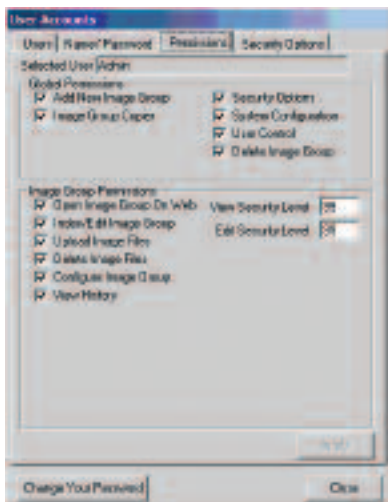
User Accounts

Users | Name/ Password | Permissions | Security Options

Selected User: Admin

Global Permissions

Add New Image Group

Image Group Copier

Security Options

System Configuration

User Control

Delete Image Group

Image Group Permissions

Open Image Group On Web

Index/Edit Image Group

Upload Image Files

Delete Image Files

Configure Image Group

View History

View Security Level 99

Edit Security Level 99

Apply

Change Your Password

Close